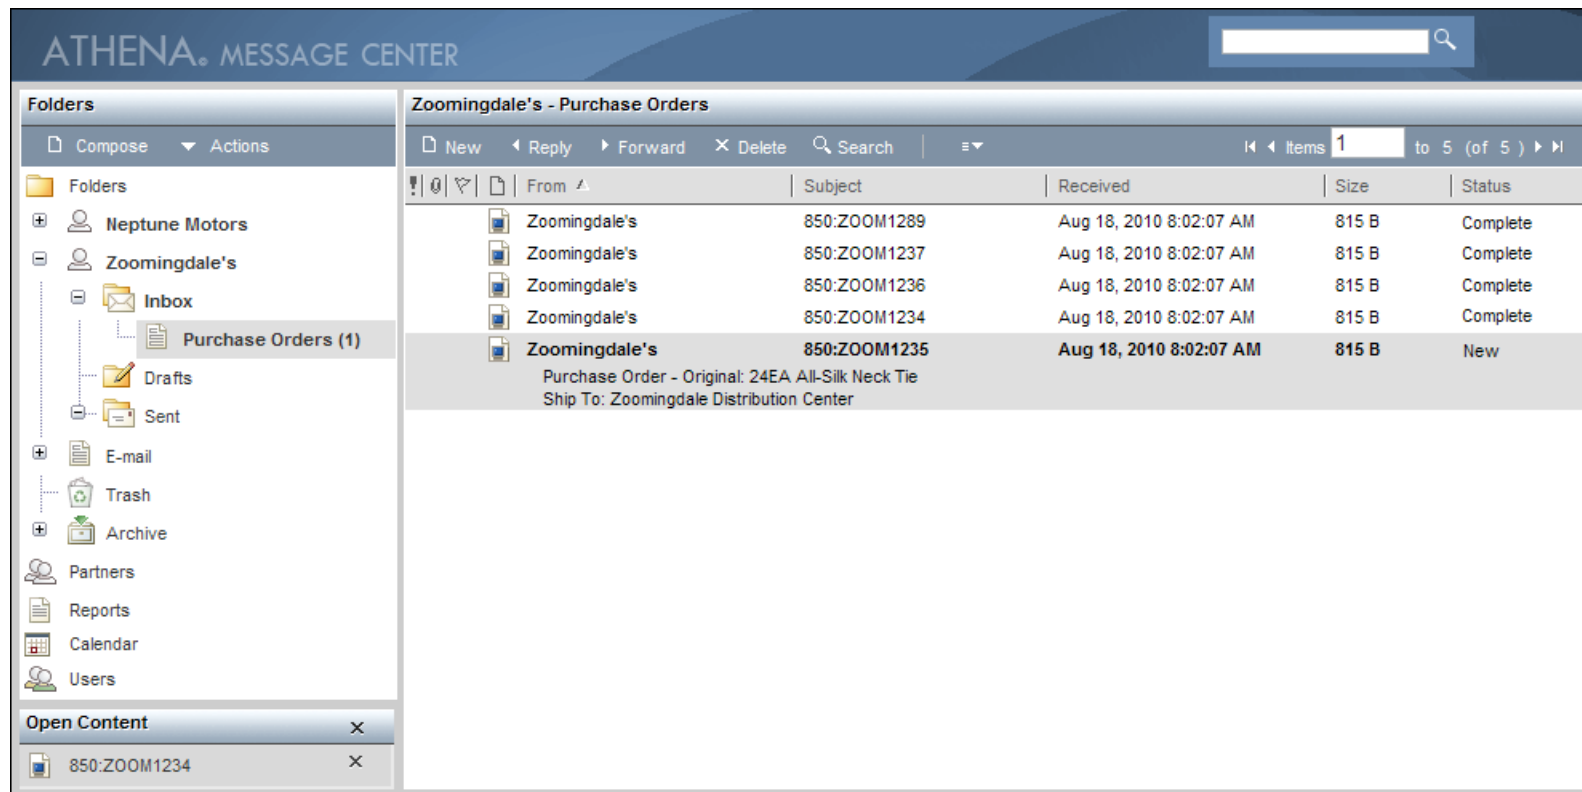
ATHENA. MESSAGE CENTER

Folders

Compose Actions

Folders
Neptune Motors
Zoomingdale's
Inbox
Purchase Orders (1)
Drafts
Sent
E-mail
Trash
Archive
Partners
Reports
Calendar
Users

Open Content ×

850:ZOOM1234 ×

Zoomingdale's - Purchase Orders

New Reply Forward × Delete Search

Items 1 to 5 (of 5)

| From | Subject | Received | Size | Status |
|---|---|---|---|---|
| Zoomingdale's | 850:ZOOM1289 | Aug 18, 2010 8:02:07 AM | 815 B | Complete |
| Zoomingdale's | 850:ZOOM1237 | Aug 18, 2010 8:02:07 AM | 815 B | Complete |
| Zoomingdale's | 850:ZOOM1236 | Aug 18, 2010 8:02:07 AM | 815 B | Complete |
| Zoomingdale's | 850:ZOOM1234 | Aug 18, 2010 8:02:07 AM | 815 B | Complete |
| Zoomingdale's | 850:ZOOM1235 | Aug 18, 2010 8:02:07 AM | 815 B | New |

Purchase Order - Original: 24EA All-Silk Neck Tie
Ship To: Zoomingdale Distribution Center